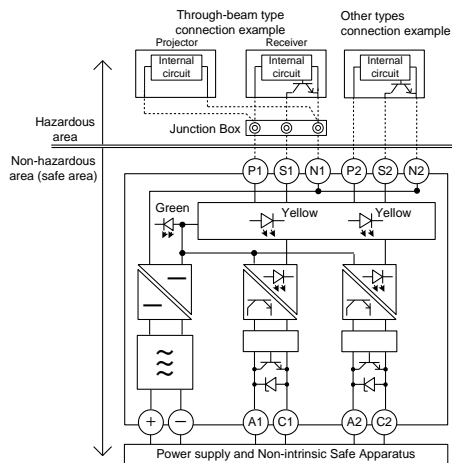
Through-beam type connection example

Other types connection example

Projector

Receiver

Internal circuit

Internal circuit

Internal circuit

Hazardous area

Junction Box

Non-hazardous area (safe area)

P1 S1 N1 P2 S2 N2

Green

Yellow

Yellow

+ −

A1 C1 A2 C2

Power supply and Non-intrinsic Safe Apparatus